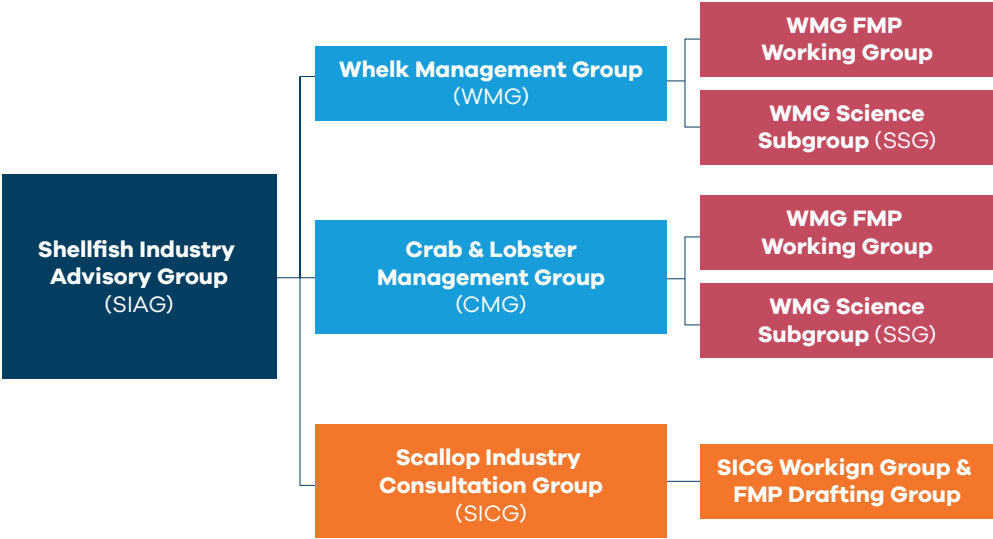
Shellfish Industry Advisory Group (SIAG)

Whelk Management Group (WMG)

WMG FMP Working Group

WMG Science Subgroup (SSG)

Crab & Lobster Management Group (CMG)

WMG FMP Working Group

WMG Science Subgroup (SSG)

Scallop Industry Consultation Group (SICG)

SICG Workign Group & FMP Drafting Group